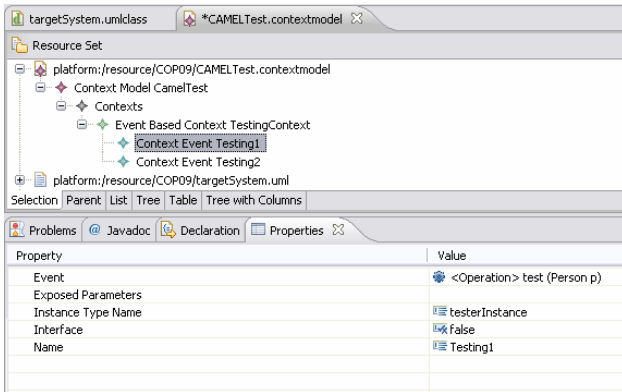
targetSystem.umlclass *CAMELTest.contextmodel

Resource Set

platform:/resource/COP09/CAMELTest.contextmodel
Context Model CamelTest
Contexts
Event Based Context TestingContext
Context Event Testing1
Context Event Testing2
platform:/resource/COP09/targetSystem.uml

Selection Parent List Tree Table Tree with Columns

Problems @ Javadoc Declaration Properties

| Property | Value |
|---|---|
| Event | <Operation> test (Person p) |
| Exposed Parameters | |
| Instance Type Name | testerInstance |
| Interface | false |
| Name | Testing1 |